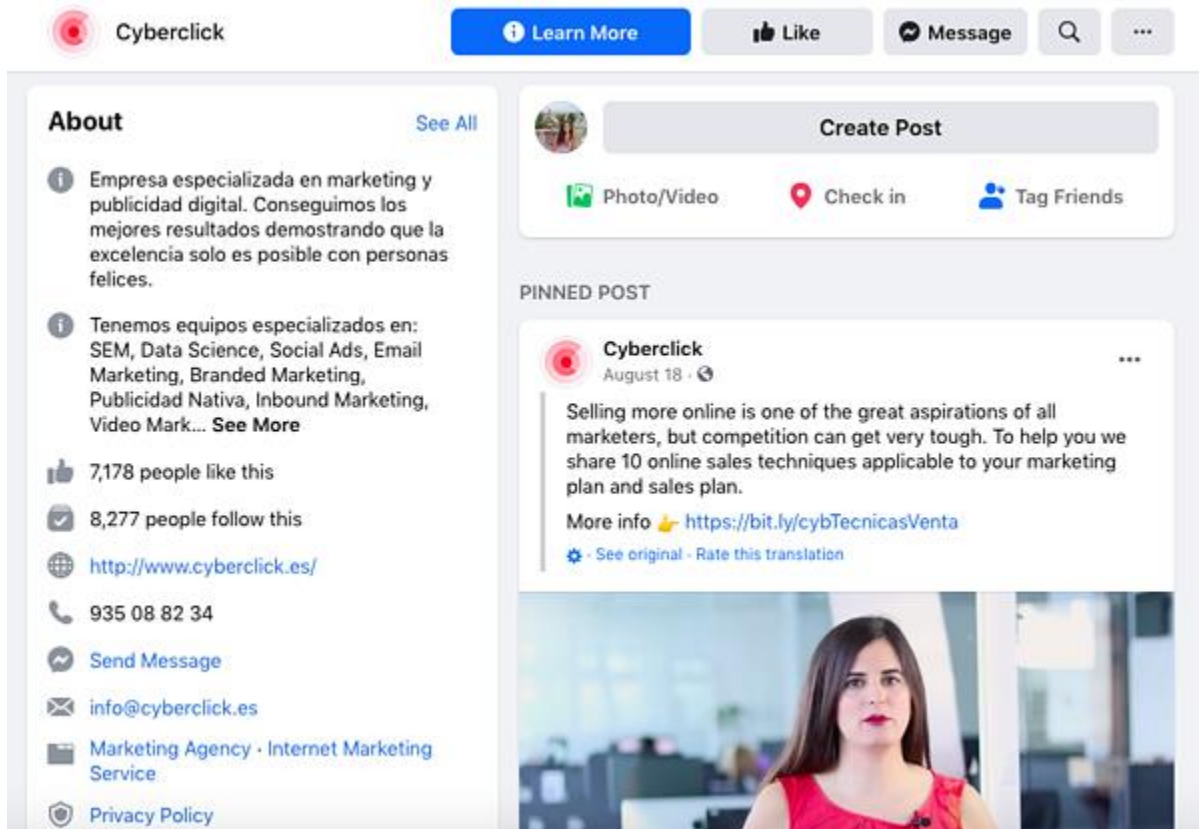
Cyberclick

Learn More

Like

Message

...

About

See All

Empresa especializada en marketing y publicidad digital. Conseguimos los mejores resultados demostrando que la excelencia solo es posible con personas felices.

Tenemos equipos especializados en: SEM, Data Science, Social Ads, Email Marketing, Branded Marketing, Publicidad Nativa, Inbound Marketing, Video Mark... See More

7,178 people like this

8,277 people follow this

http://www.cyberclick.es/

935 08 82 34

Send Message

info@cyberclick.es

Marketing Agency · Internet Marketing Service

Privacy Policy

Create Post

Photo/Video

Check in

Tag Friends

PINNED POST

Cyberclick

August 18 ·

...

Selling more online is one of the great aspirations of all marketers, but competition can get very tough. To help you we share 10 online sales techniques applicable to your marketing plan and sales plan.

More info 👉 https://bit.ly/cybTecnicasVenta

· See original · Rate this translation